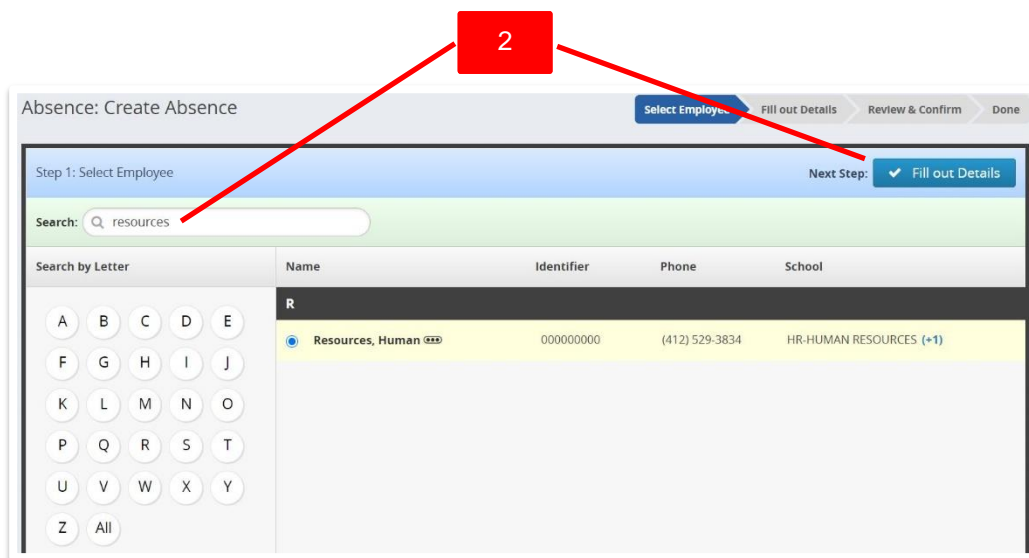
2

Absence: Create Absence

Select Employee | Fill out Details | Review & Confirm | Done

Step 1: Select Employee

Next Step: Fill out Details

Search: resources

Search by Letter

A B C D E
F G H I J
K L M N O
P Q R S T
U V W X Y
Z All

| Name | Identifier | Phone | School |
|---|---|---|---|
| R | | | |
| Resources, Human | 000000000 | (412) 529-3834 | HR-HUMAN RESOURCES (+1) |